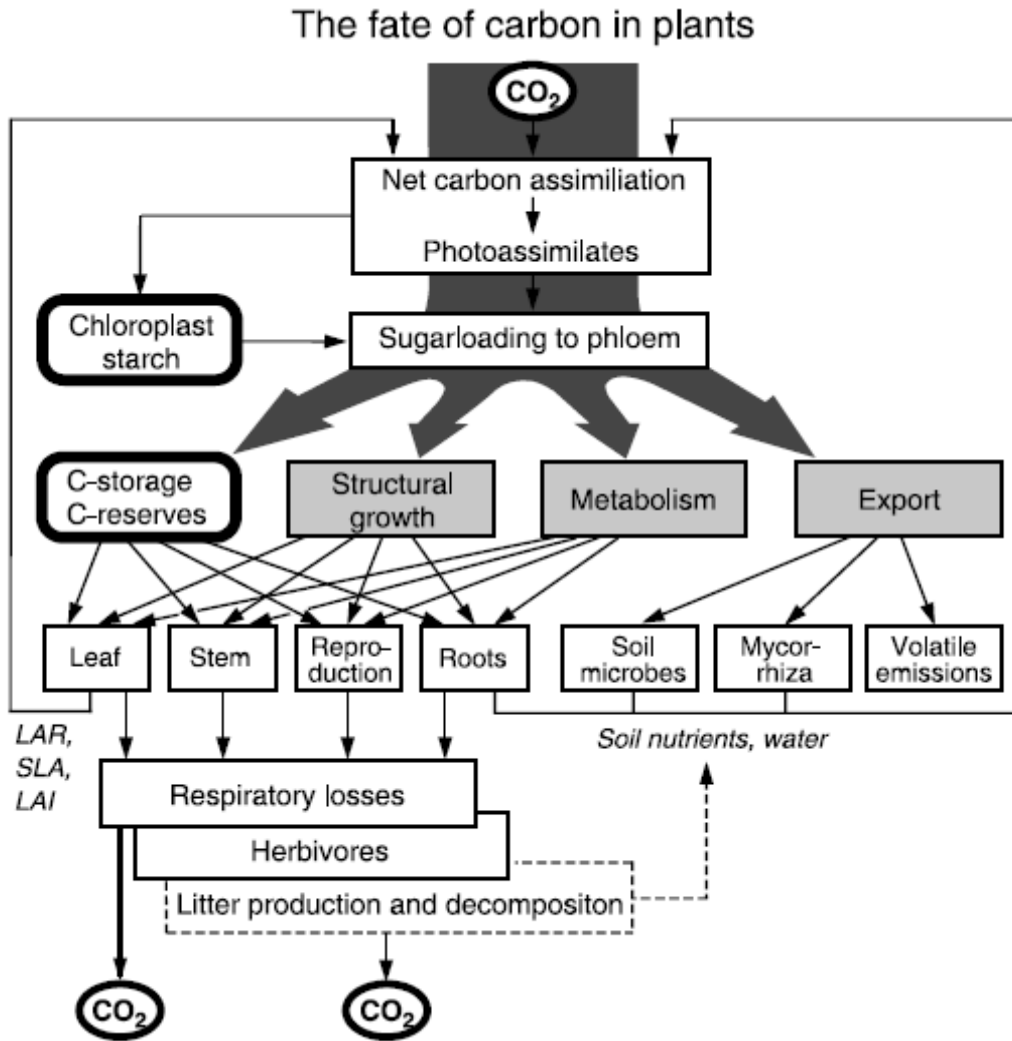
The fate of carbon in plants

$CO_2$

Net carbon assimiliation

Photoassimilates

Chloroplast starch

Sugarloading to phloem

C-storage C-reserves

Structural growth

Metabolism

Export

Leaf

Stem

Reproduction

Roots

Soil microbes

Mycorrhiza

Volatile emissions

LAR, SLA, LAI

Soil nutrients, water

Respiratory losses

Herbivores

Litter production and decompositon

$CO_2$

$CO_2$